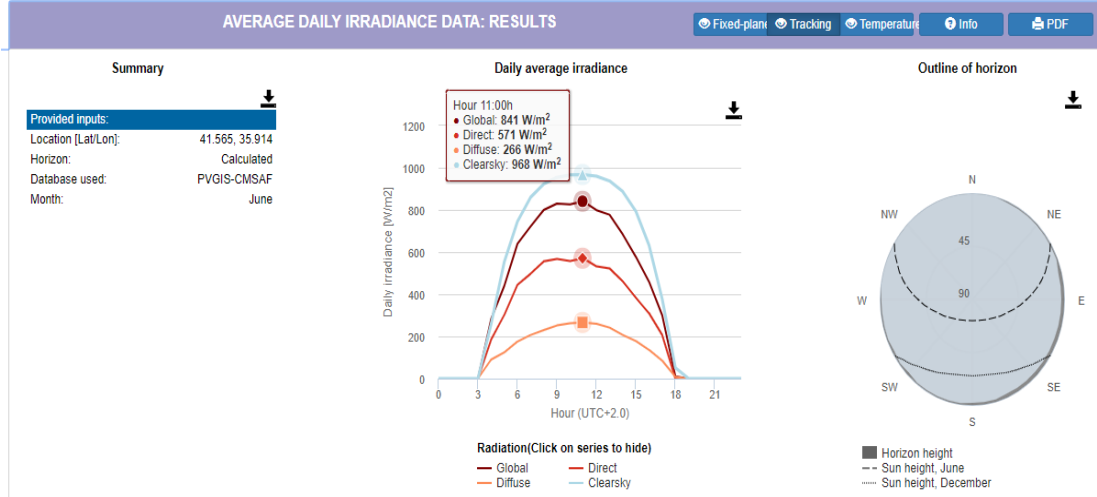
AVERAGE DAILY IRRADIANCE DATA: RESULTS

Fixed-plane Tracking Temperature Info PDF

Summary

| Provided inputs: | |
|---|---|
| Location [Lat/Lon]: | 41.565, 35.914 |
| Horizon: | Calculated |
| Database used: | PVGIS-CMSAF |
| Month: | June |

Daily average irradiance

Hour 11:00h
Global: 841 W/m$^2$
Direct: 571 W/m$^2$
Diffuse: 266 W/m$^2$
Clearsky: 968 W/m$^2$

1200
1000
800
600
400
200
0

Daily irradiance [W/m2]

0 3 6 9 12 15 18 21

Hour (UTC+2.0)

Radiation(Click on series to hide)
Global
Direct
Diffuse
Clearsky

Outline of horizon

N
NW
NE
45
90
W
E
SW
SE
S

Horizon height
Sun height, June
Sun height, December